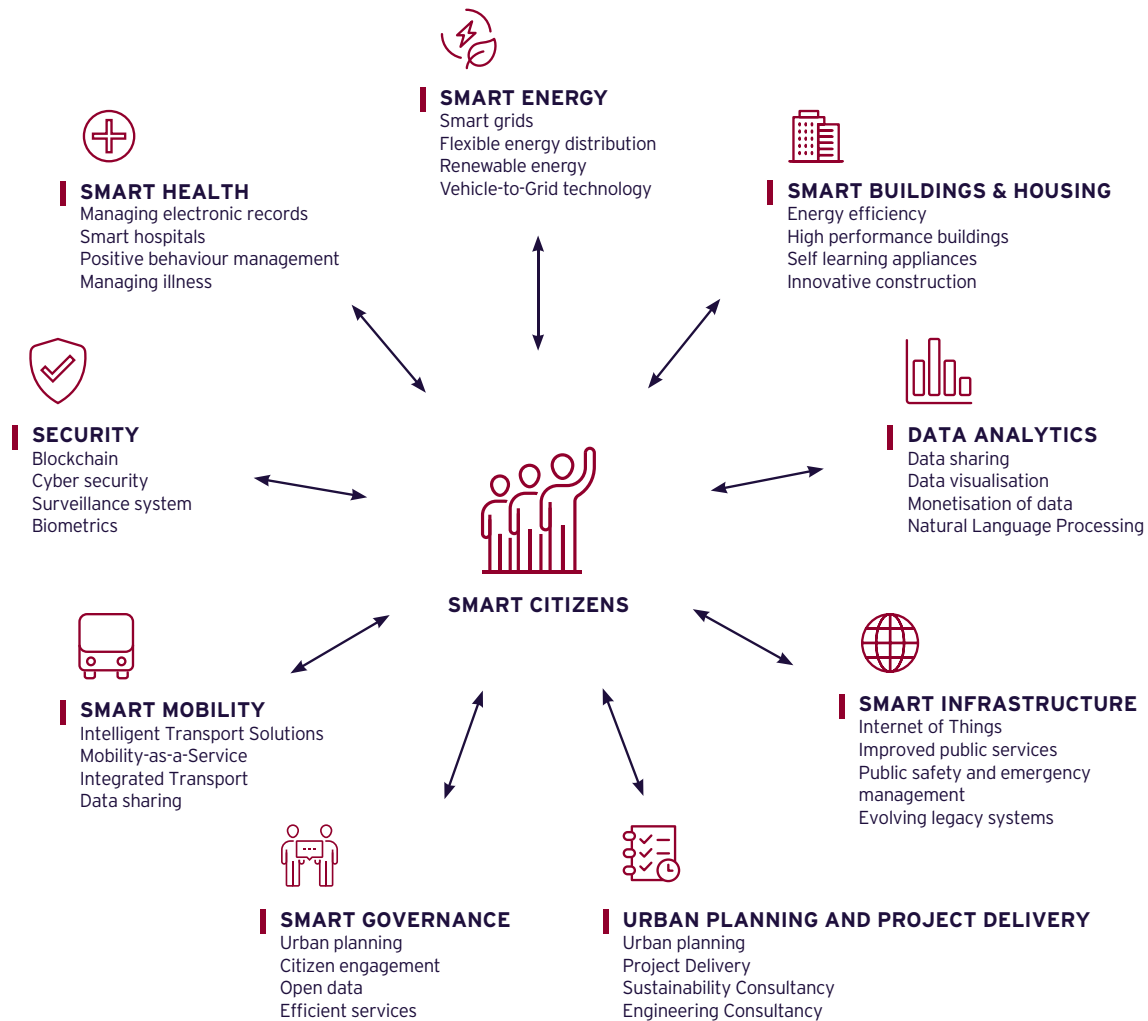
SMART ENERGY
Smart grids
Flexible energy distribution
Renewable energy
Vehicle-to-Grid technology

SMART HEALTH
Managing electronic records
Smart hospitals
Positive behaviour management
Managing illness

SMART BUILDINGS & HOUSING
Energy efficiency
High performance buildings
Self learning appliances
Innovative construction

SECURITY
Blockchain
Cyber security
Surveillance system
Biometrics

DATA ANALYTICS
Data sharing
Data visualisation
Monetisation of data
Natural Language Processing

SMART CITIZENS

SMART MOBILITY
Intelligent Transport Solutions
Mobility-as-a-Service
Integrated Transport
Data sharing

SMART INFRASTRUCTURE
Internet of Things
Improved public services
Public safety and emergency management
Evolving legacy systems

SMART GOVERNANCE
Urban planning
Citizen engagement
Open data
Efficient services

URBAN PLANNING AND PROJECT DELIVERY
Urban planning
Project Delivery
Sustainability Consultancy
Engineering Consultancy